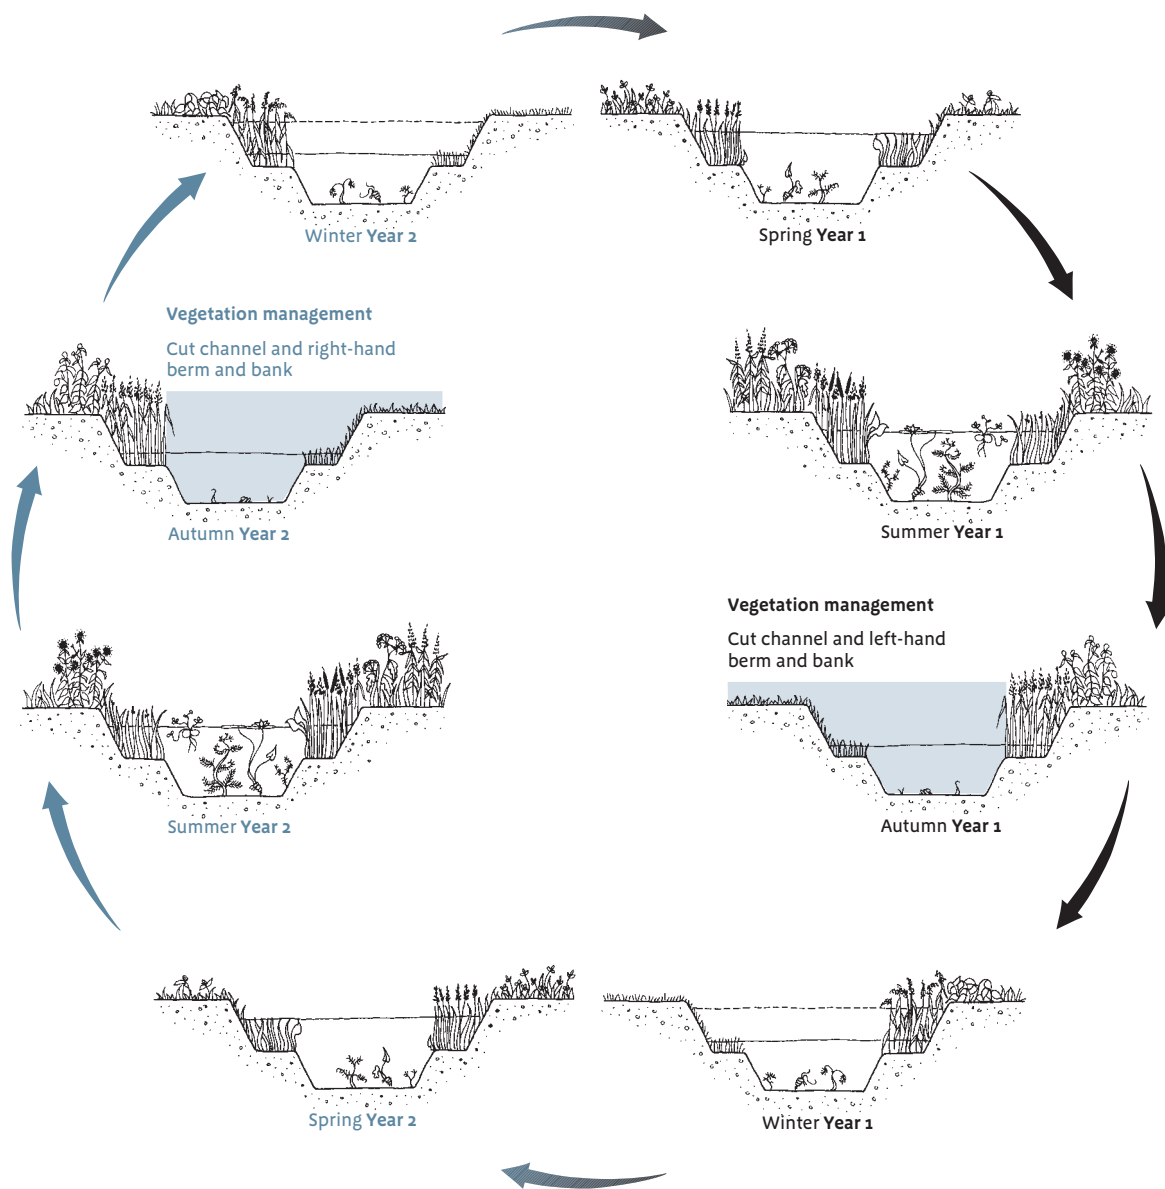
Winter Year 2

Spring Year 1

Vegetation management

Cut channel and right-hand berm and bank

Summer Year 1

Autumn Year 2

Vegetation management

Cut channel and left-hand berm and bank

Summer Year 2

Autumn Year 1

Spring Year 2

Winter Year 1